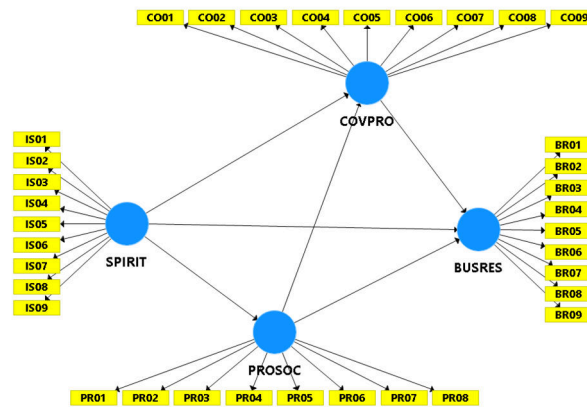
CO01 CO02 CO03 CO04 CO05 CO06 CO07 CO08 CO09

COVPRO

IS01
IS02
IS03
IS04
IS05
IS06
IS07
IS08
IS09

SPIRIT

BR01
BR02
BR03
BR04
BR05
BR06
BR07
BR08
BR09

BUSRES

PROSOC

PR01 PR02 PR03 PR04 PR05 PR06 PR07 PR08